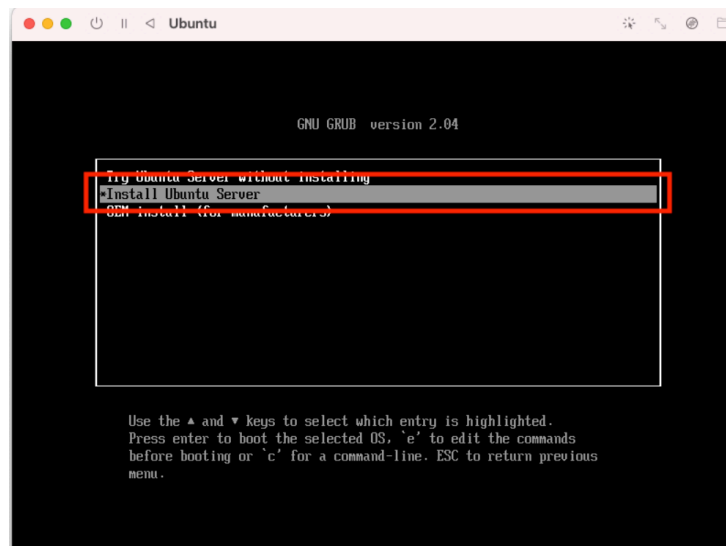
Ubuntu

GNU GRUB version 2.04

Try Ubuntu Server without installing
*Install Ubuntu Server
OEM install (for manufacturers)

Use the ▲ and ▼ keys to select which entry is highlighted.
Press enter to boot the selected OS, `e' to edit the commands before booting or `c' for a command-line. ESC to return previous menu.